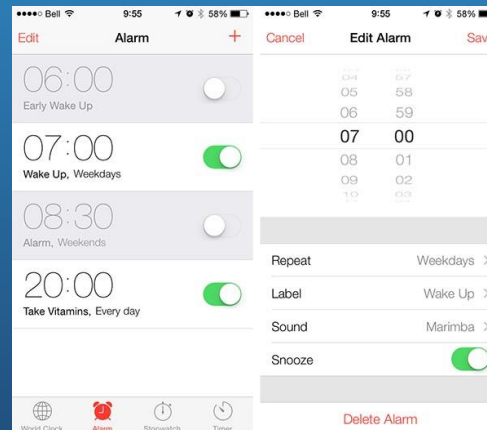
●●●●○ Bell 9:55 58%

Edit Alarm +

06:00
Early Wake Up

07:00
Wake Up, Weekdays

08:30
Alarm, Weekends

20:00
Take Vitamins, Every day

World Clock Alarm Stopwatch Timer

●●●●○ Bell 9:55 58%

Cancel Edit Alarm Sav

04 57
05 58
06 59
07 00
08 01
09 02
10 03

Repeat Weekdays
Label Wake Up
Sound Marimba
Snooze

Delete Alarm